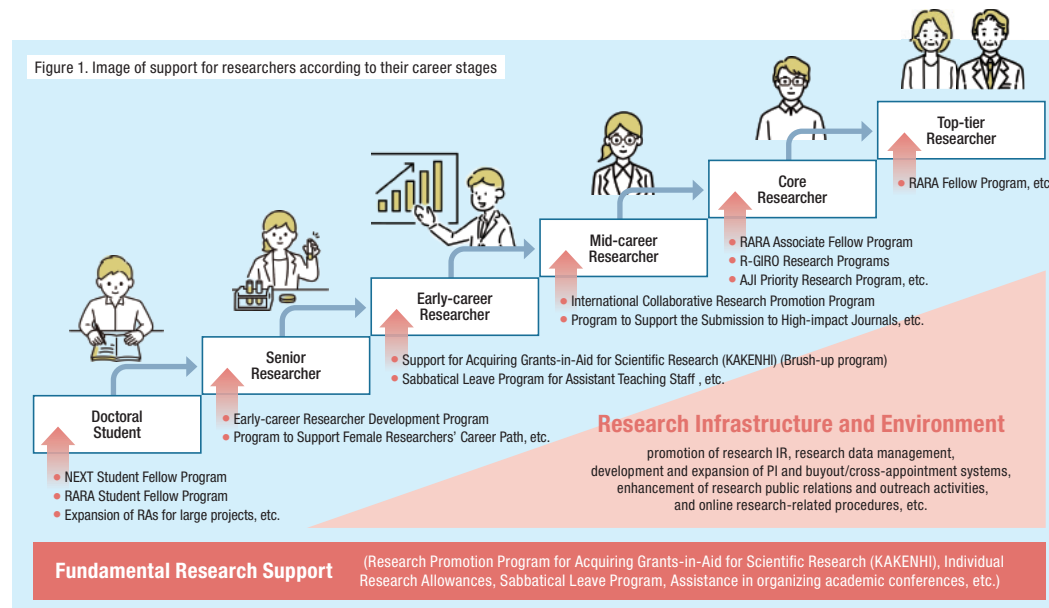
Figure 1. Image of support for researchers according to their career stages

Top-tier Researcher

RARA Fellow Program, etc.

Core Researcher

RARA Associate Fellow Program
R-GIRO Research Programs
AJI Priority Research Program, etc.

Mid-career Researcher

International Collaborative Research Promotion Program
Program to Support the Submission to High-impact Journals, etc.

Early-career Researcher

Support for Acquiring Grants-in-Aid for Scientific Research (KAKENHI) (Brush-up program)
Sabbatical Leave Program for Assistant Teaching Staff , etc.

Senior Researcher

Early-career Researcher Development Program
Program to Support Female Researchers' Career Path, etc.

Doctoral Student

NEXT Student Fellow Program
RARA Student Fellow Program
Expansion of RAs for large projects, etc.

Research Infrastructure and Environment

promotion of research IR, research data management, development and expansion of PI and buyout/cross-appointment systems, enhancement of research public relations and outreach activities, and online research-related procedures, etc.

Fundamental Research Support

(Research Promotion Program for Acquiring Grants-in-Aid for Scientific Research (KAKENHI), Individual Research Allowances, Sabbatical Leave Program, Assistance in organizing academic conferences, etc.)